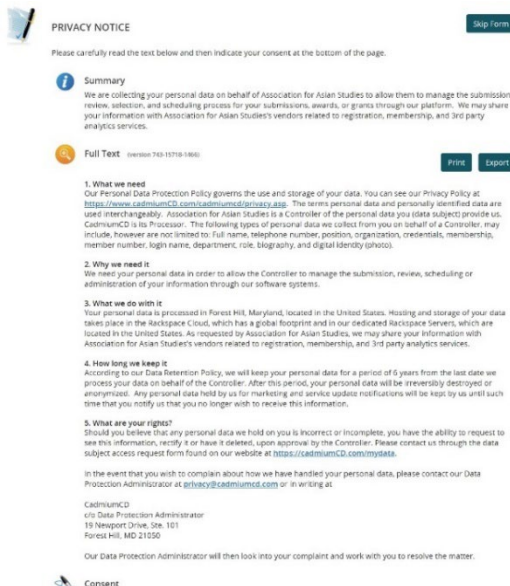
PRIVACY NOTICE

Skip Form

Please carefully read the text below and then indicate your consent at the bottom of the page.

Summary

We are collecting your personal data on behalf of Association for Asian Studies to allow them to manage the submission, review, selection, and scheduling process for your submissions, awards, or grants through our platform. We may share your information with Association for Asian Studies's vendors related to registration, membership, and 3rd party analytics services.

Full Text (version 743-15718-1466)

Print Export

1. What we need
Our Personal Data Protection Policy governs the use and storage of your data. You can see our Privacy Policy at https://www.cadmiumCD.com/cadmiumcd/privacy.asp. The terms personal data and personally identified data are used interchangeably. Association for Asian Studies is a Controller of the personal data you (data subject) provide us. CadmiumCD is its Processor. The following types of personal data we collect from you on behalf of a Controller, may include, however are not limited to: Full name, telephone number, position, organization, credentials, membership, member number, login name, department, role, biography, and digital identity (photo).

2. Why we need it
We need your personal data in order to allow the Controller to manage the submission, review, scheduling or administration of your information through our software systems.

3. What we do with it
Your personal data is processed in Forest Hill, Maryland, located in the United States. Hosting and storage of your data takes place in the Rackspace Cloud, which has a global footprint and in our dedicated Rackspace Servers, which are located in the United States. As requested by Association for Asian Studies, we may share your information with Association for Asian Studies's vendors related to registration, membership, and 3rd party analytics services.

4. How long we keep it
According to our Data Retention Policy, we will keep your personal data for a period of 6 years from the last date we process your data on behalf of the Controller. After this period, your personal data will be irreversibly destroyed or anonymized. Any personal data held by us for marketing and service update notifications will be kept by us until such time that you notify us that you no longer wish to receive this information.

5. What are your rights?
Should you believe that any personal data we hold on you is incorrect or incomplete, you have the ability to request to see this information, rectify it or have it deleted, upon approval by the Controller. Please contact us through the data subject access request form found on our website at https://cadmiumCD.com/mydata.

In the event that you wish to complain about how we have handled your personal data, please contact our Data Protection Administrator at privacy@cadmiumcd.com or in writing at

CadmiumCD
c/o Data Protection Administrator
19 Newport Drive, Ste. 101
Forest Hill, MD 21050

Our Data Protection Administrator will then look into your complaint and work with you to resolve the matter.

Consent